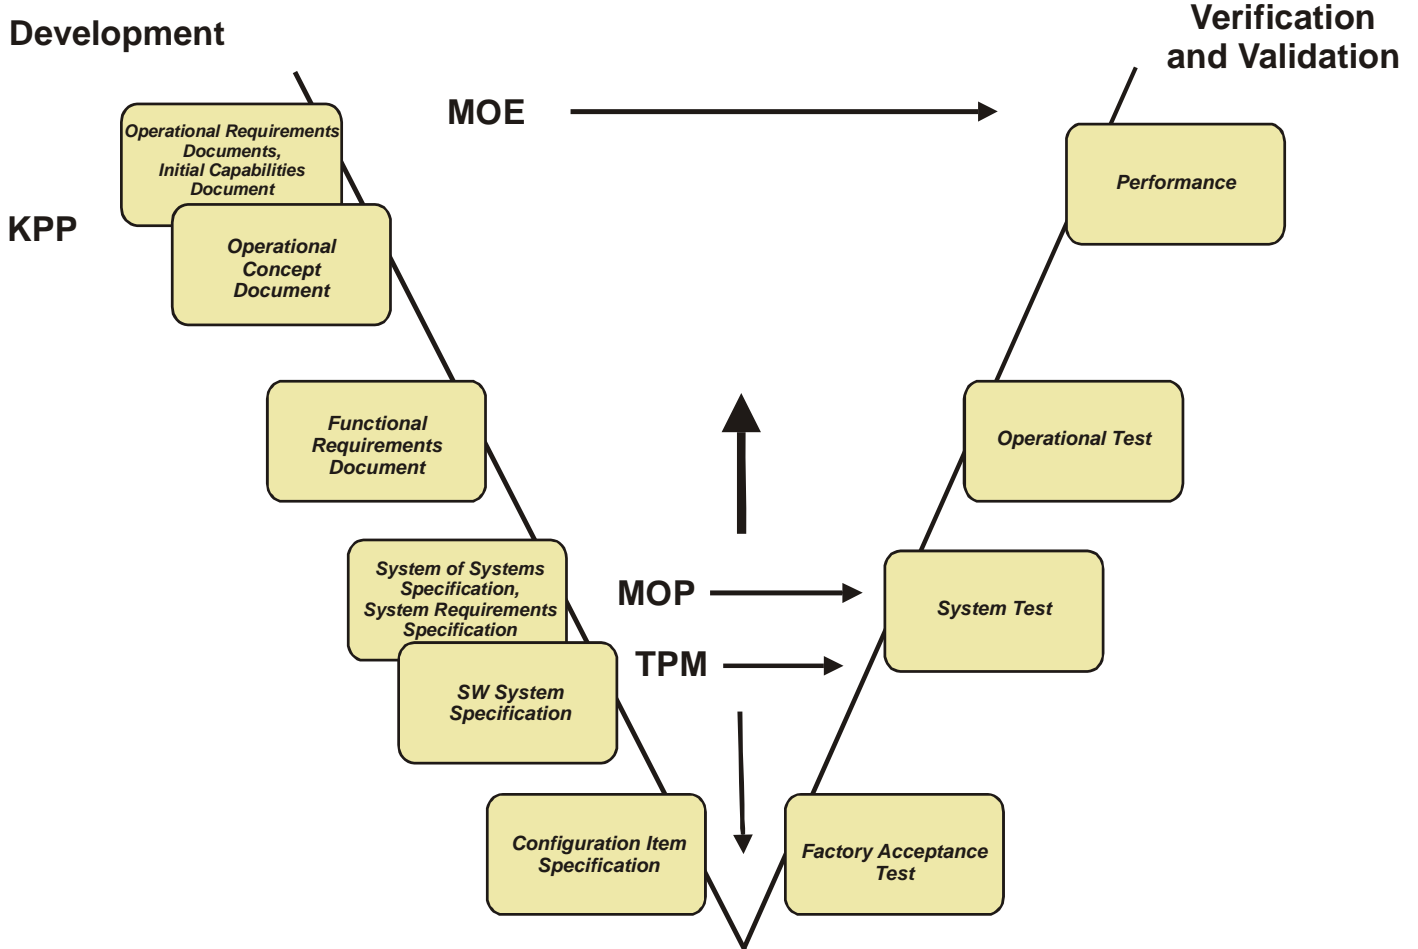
Development

Verification and Validation

MOE

Operational Requirements Documents, Initial Capabilities Document

KPP

Operational Concept Document

Performance

Functional Requirements Document

Operational Test

System of Systems Specification, System Requirements Specification

MOP

System Test

TPM

SW System Specification

Configuration Item Specification

Factory Acceptance Test